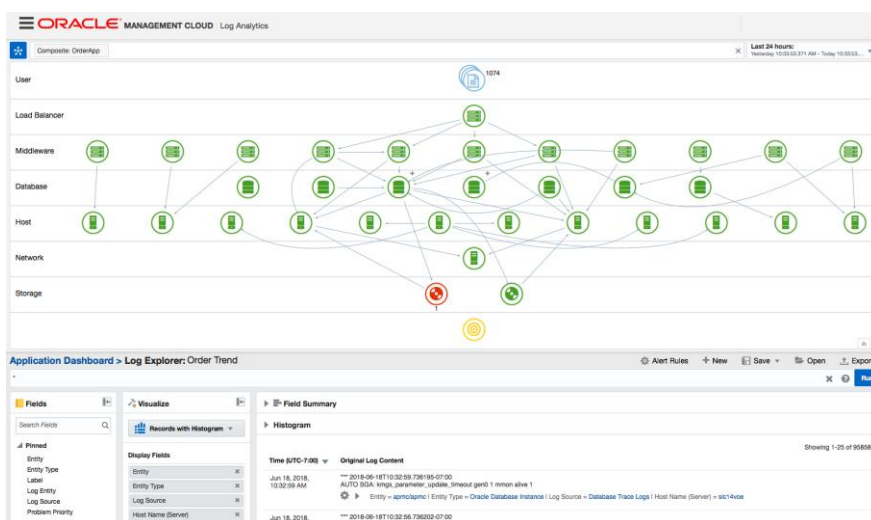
ORACLE MANAGEMENT CLOUD Log Analytics

Composite: OrderApp

Last 24 hours:
Yesterday 10:33:53.371 AM - Today 10:33:5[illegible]

User
1074
Load Balancer
Middleware
Database
Host
Network
Storage
1

Application Dashboard > Log Explorer: Order Trend

Alert Rules + New Save Open Export

Fields
Search Fields
Pinned
Entity
Entity Type
Label
Log Entity
Log Source
Problem Priority

Visualize
Records with Histogram
Display Fields
Entity
Entity Type
Log Source
Host Name (Server)

Field Summary
Histogram

Showing 1-25 of 95858

Time (UTC-7:00)
Original Log Content

Jun 18, 2018, 10:32:59 AM
*** 2018-06-18T10:32:59.736195-07:00
AUTO SGA: kmgs_parameter_update_timeout gen0 1 mmon alive 1
Entity = apmolapmc | Entity Type = Oracle Database Instance | Log Source = Database Trace Logs | Host Name (Server) = slc14voe

Jun 18, 2018,
*** 2018-06-18T10:32:56.736202-07:00